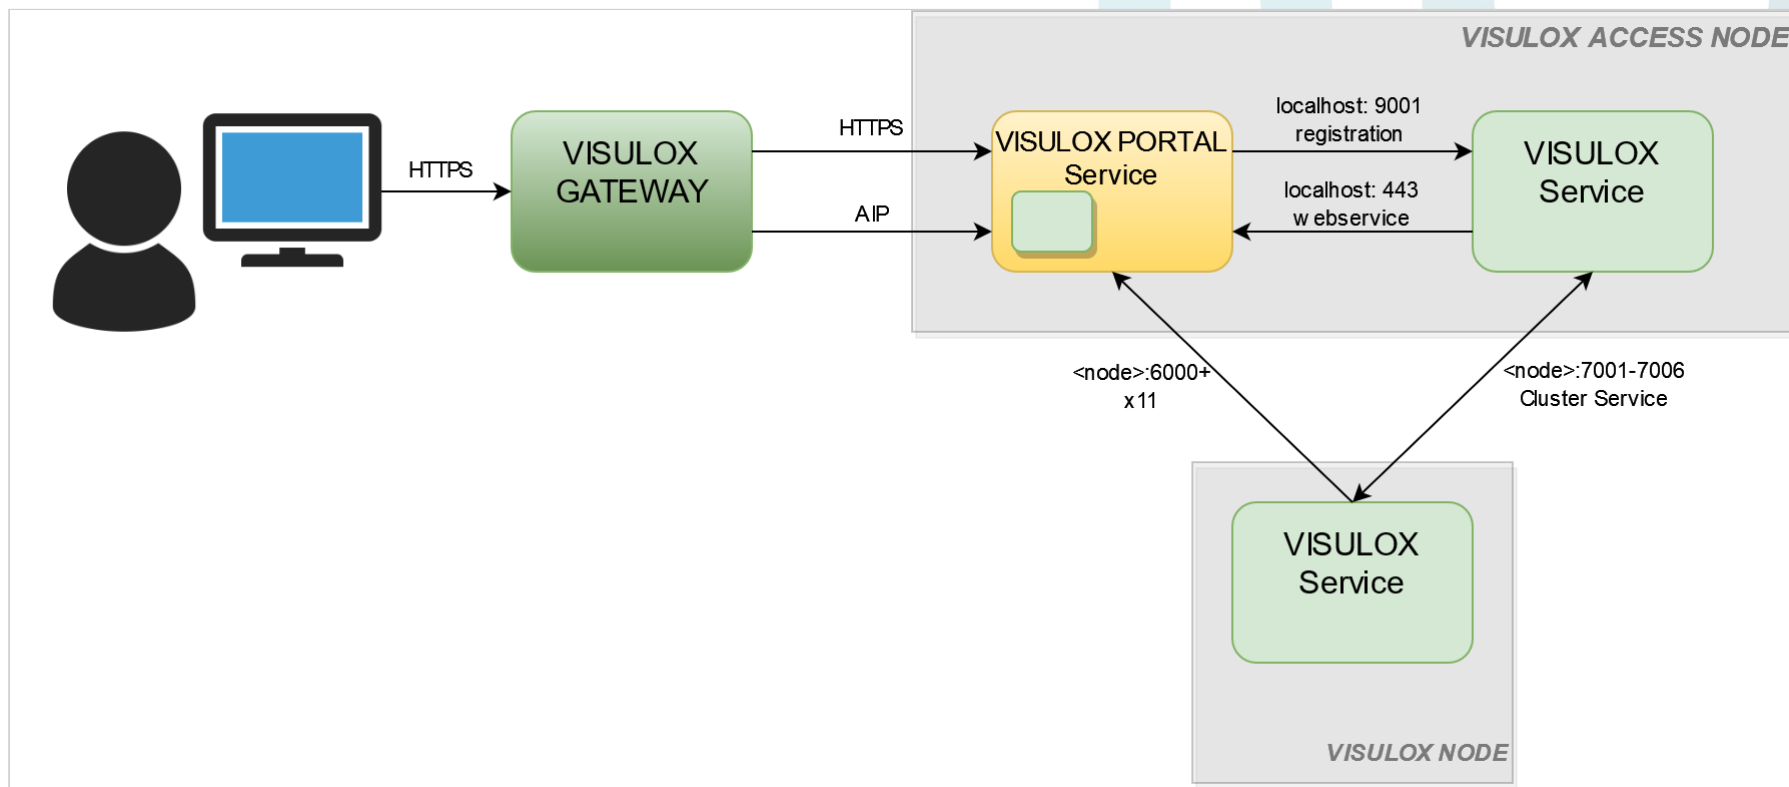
VISULOX ACCESS NODE

HTTPS

VISULOX GATEWAY

HTTPS

AIP

VISULOX PORTAL Service

localhost: 9001 registration

localhost: 443 w ebservice

VISULOX Service

<node>:6000+ x11

<node>:7001-7006 Cluster Service

VISULOX Service

VISULOX NODE